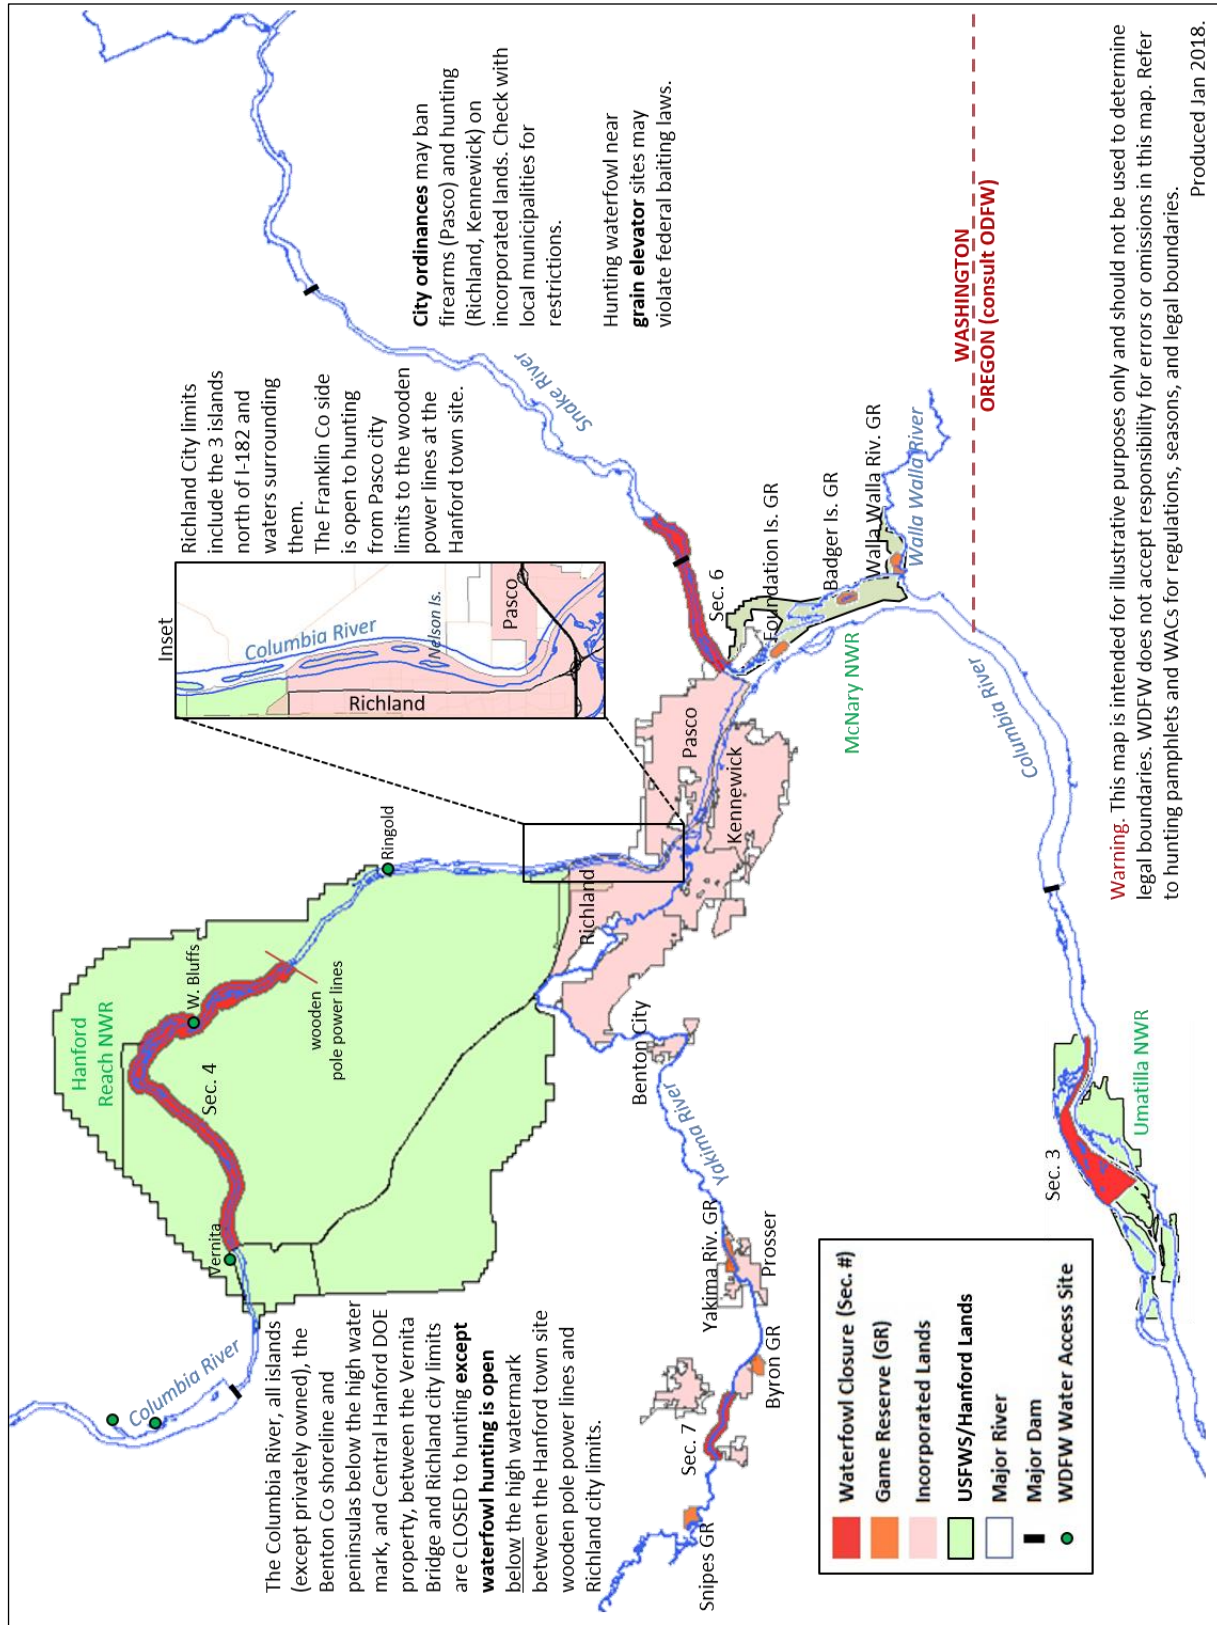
City ordinances may ban firearms (Pasco) and hunting (Richland, Kennewick) on incorporated lands. Check with local municipalities for restrictions.

Hunting waterfowl near grain elevator sites may violate federal baiting laws.

Richland City limits include the 3 islands north of I-182 and waters surrounding them.
The Franklin Co side is open to hunting from Pasco city limits to the wooden power lines at the Hanford town site.

Inset
Columbia River
Nelson Is.
Pasco
Richland

Snake River
Sec. 6
Foundation Is. GR
Badger Is. GR
Walla Walla Riv. GR
Walla Walla River
McNary NWR
WASHINGTON
OREGON (consult ODFW)
Columbia River
Pasco
Kennewick
Richland
Ringold
Hanford Reach NWR
W. Bluffs
wooden pole power lines
Sec. 4
Vernita
Columbia River
Benton City
Yakima River
Yakima Riv. GR
Prosser
Byron GR
Sec. 7
Snipes GR
Sec. 3
Umatilla NWR

The Columbia River, all islands (except privately owned), the Benton Co shoreline and peninsulas below the high water mark, and Central Hanford DOE property, between the Vernita Bridge and Richland city limits are CLOSED to hunting except waterfowl hunting is open below the high watermark between the Hanford town site wooden pole power lines and Richland city limits.

Waterfowl Closure (Sec. #)
Game Reserve (GR)
Incorporated Lands
USFWS/Hanford Lands
Major River
Major Dam
WDFW Water Access Site

Warning. This map is intended for illustrative purposes only and should not be used to determine legal boundaries. WDFW does not accept responsibility for errors or omissions in this map. Refer to hunting pamphlets and WACs for regulations, seasons, and legal boundaries.

Produced Jan 2018.